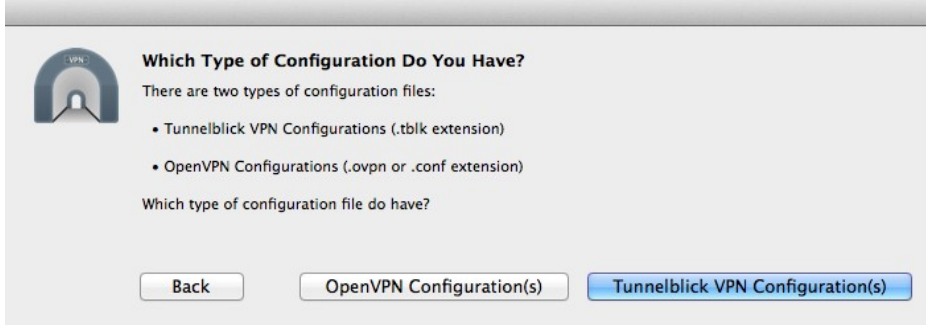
VPN

Which Type of Configuration Do You Have?

There are two types of configuration files:

• Tunnelblick VPN Configurations (.tblk extension)

• OpenVPN Configurations (.ovpn or .conf extension)

Which type of configuration file do have?

Back

OpenVPN Configuration(s)

Tunnelblick VPN Configuration(s)